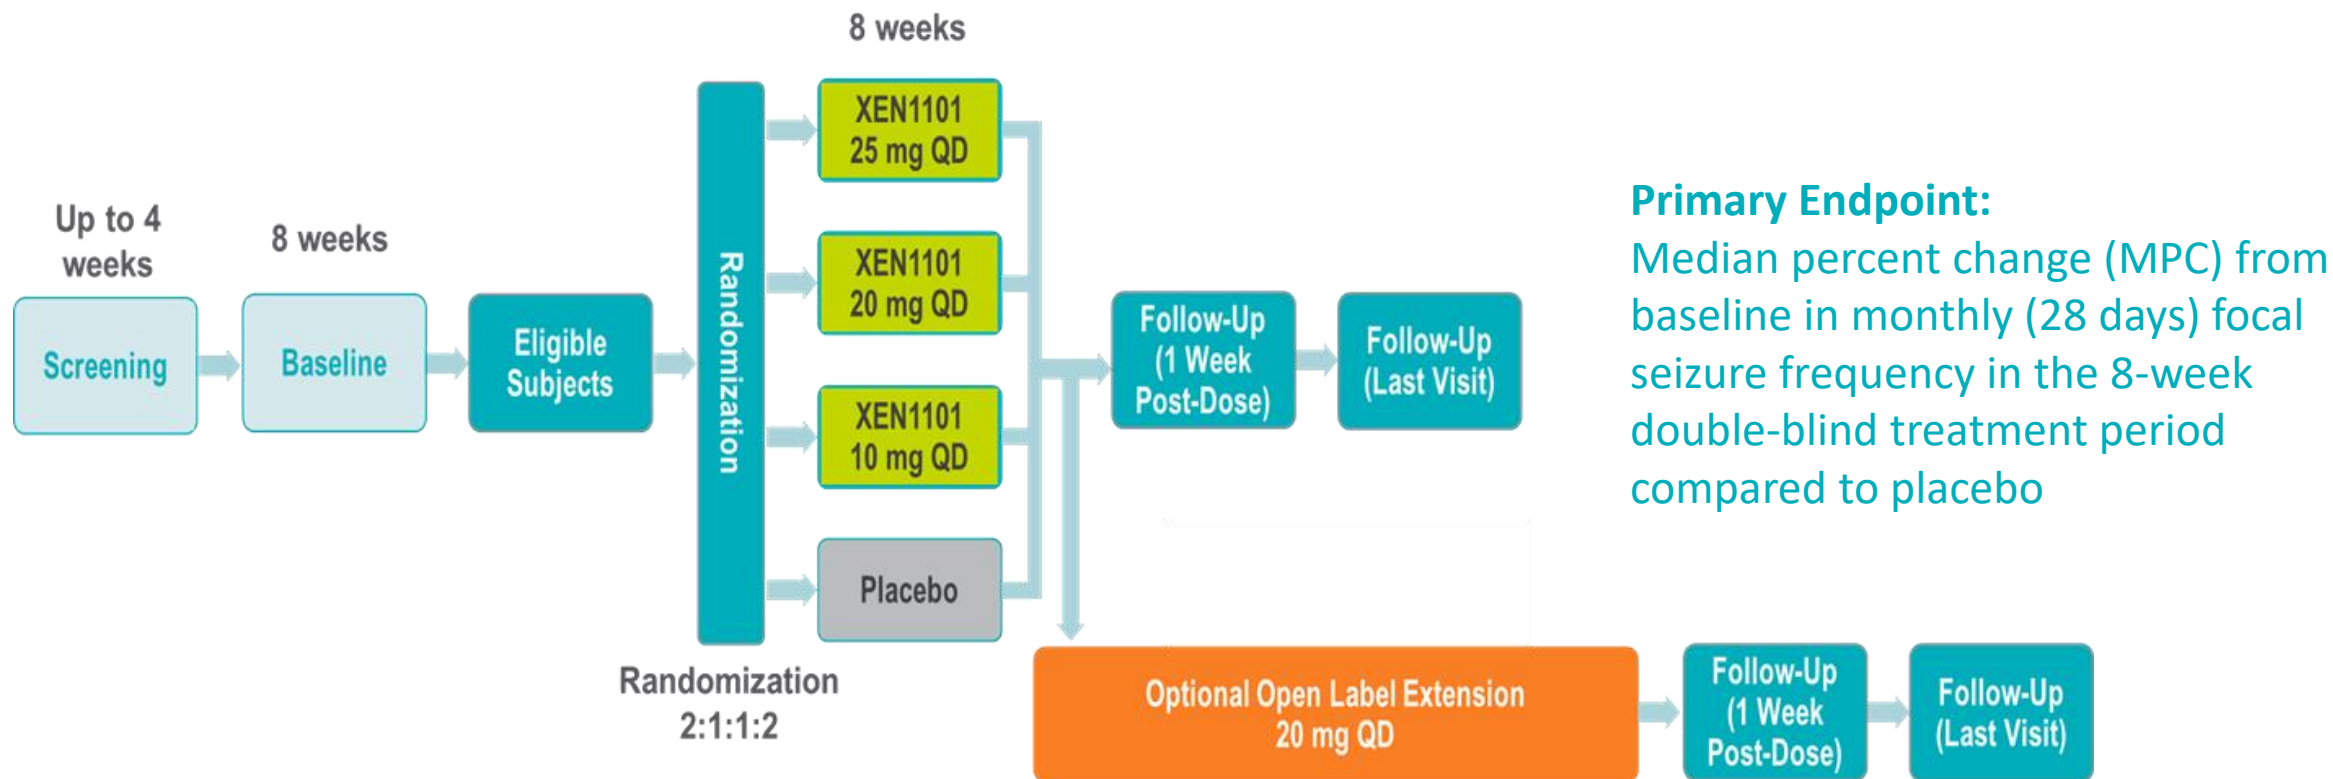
Up to 4 weeks

Screening

8 weeks

Baseline

Eligible Subjects

Randomization

8 weeks

XEN1101 25 mg QD

XEN1101 20 mg QD

XEN1101 10 mg QD

Placebo

Randomization 2:1:1:2

Follow-Up (1 Week Post-Dose)

Follow-Up (Last Visit)

Optional Open Label Extension 20 mg QD

Follow-Up (1 Week Post-Dose)

Follow-Up (Last Visit)

Primary Endpoint:
Median percent change (MPC) from baseline in monthly (28 days) focal seizure frequency in the 8-week double-blind treatment period compared to placebo